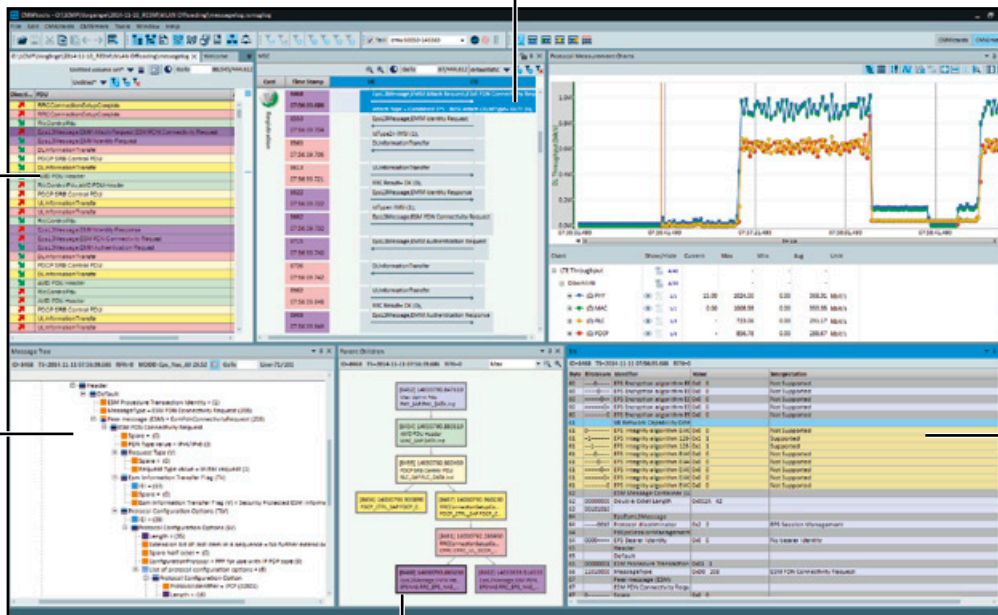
CMWmars

File Edit CMWmars CMWmars Tools Window Help

Message Tree

Parent Children

Protocol Measurement Charts

LTE Throughput

PHY

MAC

RLC

PDCP

Header

Default

EPS Procedure Transaction Identity

Message Type = ESM PDN Connectivity Request

ESM PDN Connectivity Request

Request Type

ESM Information Transfer Flag

Protocol Configuration Options

Not Supported

Supported

Identifier

Value

Interpretation

RRCConnectionSetupComplete

ULInformationTransfer

DLInformationTransfer

PDCP SRB Control PDU

RLC Control PDU

Current

Max

Min

Avg

Unit

Mbit/s

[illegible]